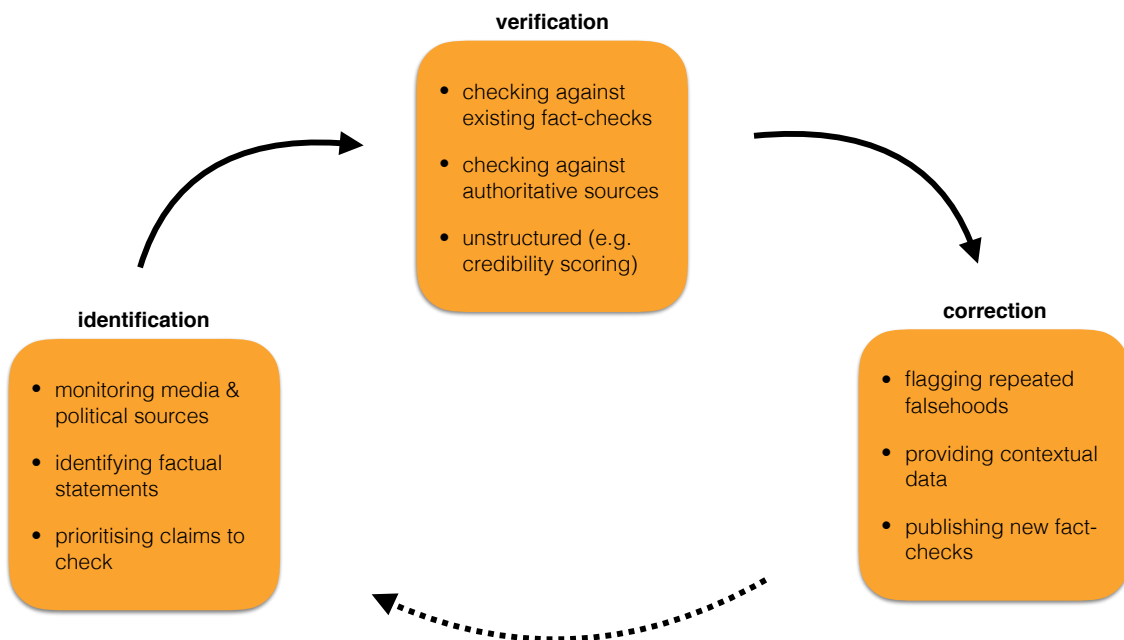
verification

- checking against existing fact-checks
- checking against authoritative sources
- unstructured (e.g. credibility scoring)

identification

- monitoring media & political sources
- identifying factual statements
- prioritising claims to check

correction

- flagging repeated falsehoods
- providing contextual data
- publishing new fact-checks